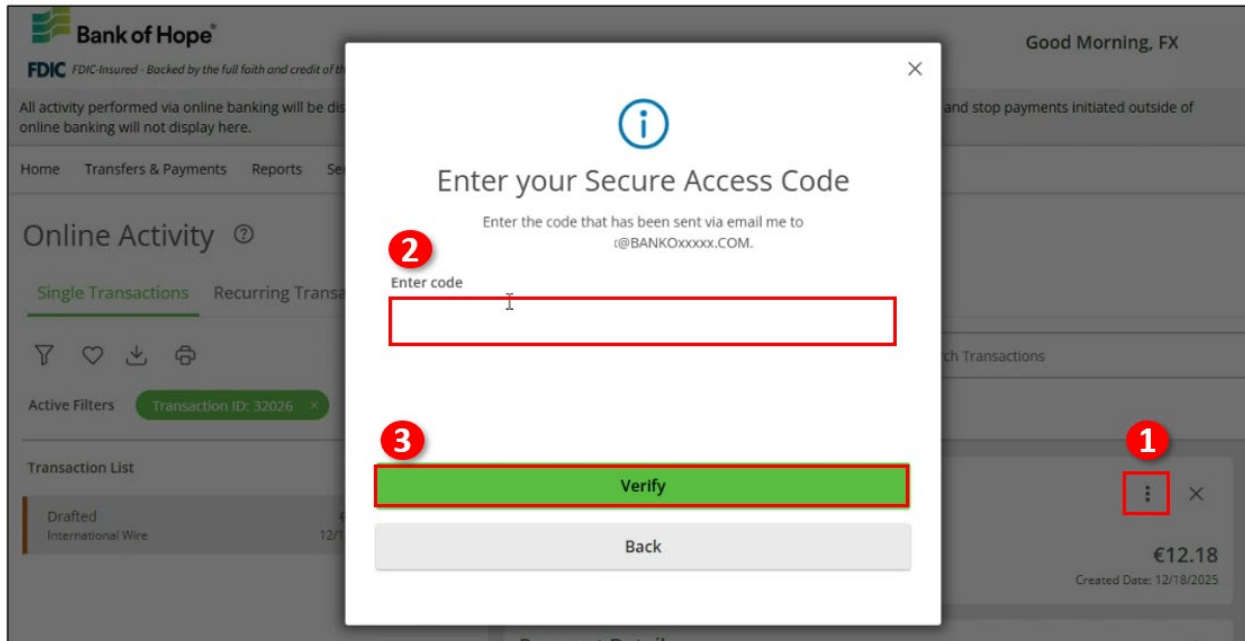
Bank of Hope®

FDIC FDIC-Insured - Backed by the full faith and credit of th

Good Morning, FX

All activity performed via online banking will be dis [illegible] and stop payments initiated outside of online banking will not display here.

Home Transfers & Payments Reports Se

Online Activity

Single Transactions Recurring Transa

Active Filters Transaction ID: 32026 ×

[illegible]ch Transactions

Transaction List

Drafted
International Wire 12/1

1

×

€12.18
Created Date: 12/18/2025

×

Enter your Secure Access Code

Enter the code that has been sent via email me to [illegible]@BANKOxxxxx.COM.

2

Enter code

3

Verify

Back